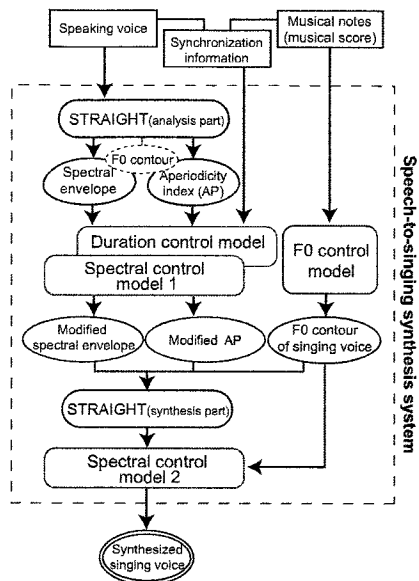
Speaking voice

Synchronization information

Musical notes (musical score)

STRAIGHT(analysis part)

F0 contour

Spectral envelope

Aperiodicity index (AP)

Duration control model

Spectral control model 1

F0 control model

Modified spectral envelope

Modified AP

F0 contour of singing voice

STRAIGHT(synthesis part)

Spectral control model 2

Speech-to-singing synthesis system

Synthesized singing voice